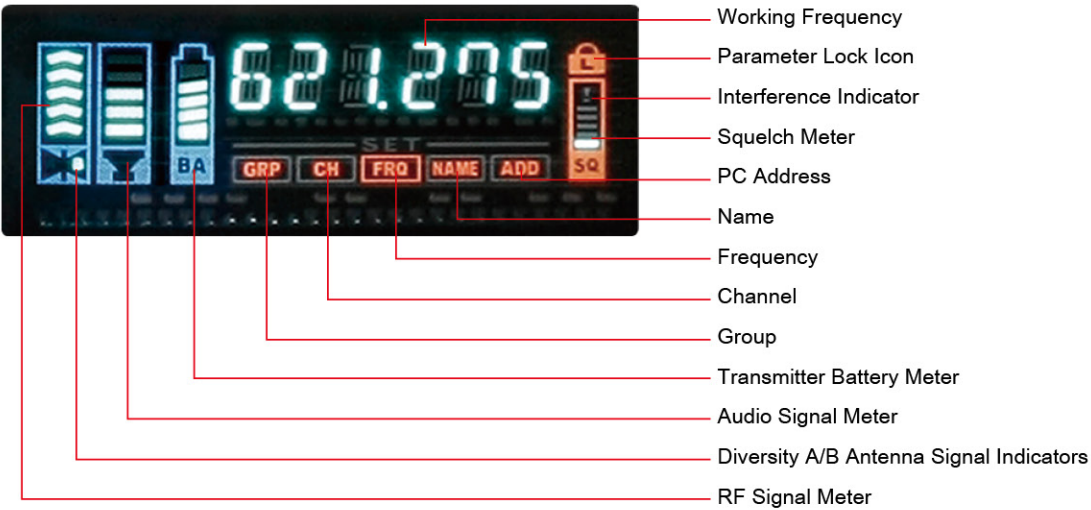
621.275

SET

BA

GRP CH FRQ NAME ADD

L

SQ

Working Frequency

Parameter Lock Icon

Interference Indicator

Squelch Meter

PC Address

Name

Frequency

Channel

Group

Transmitter Battery Meter

Audio Signal Meter

Diversity A/B Antenna Signal Indicators

RF Signal Meter